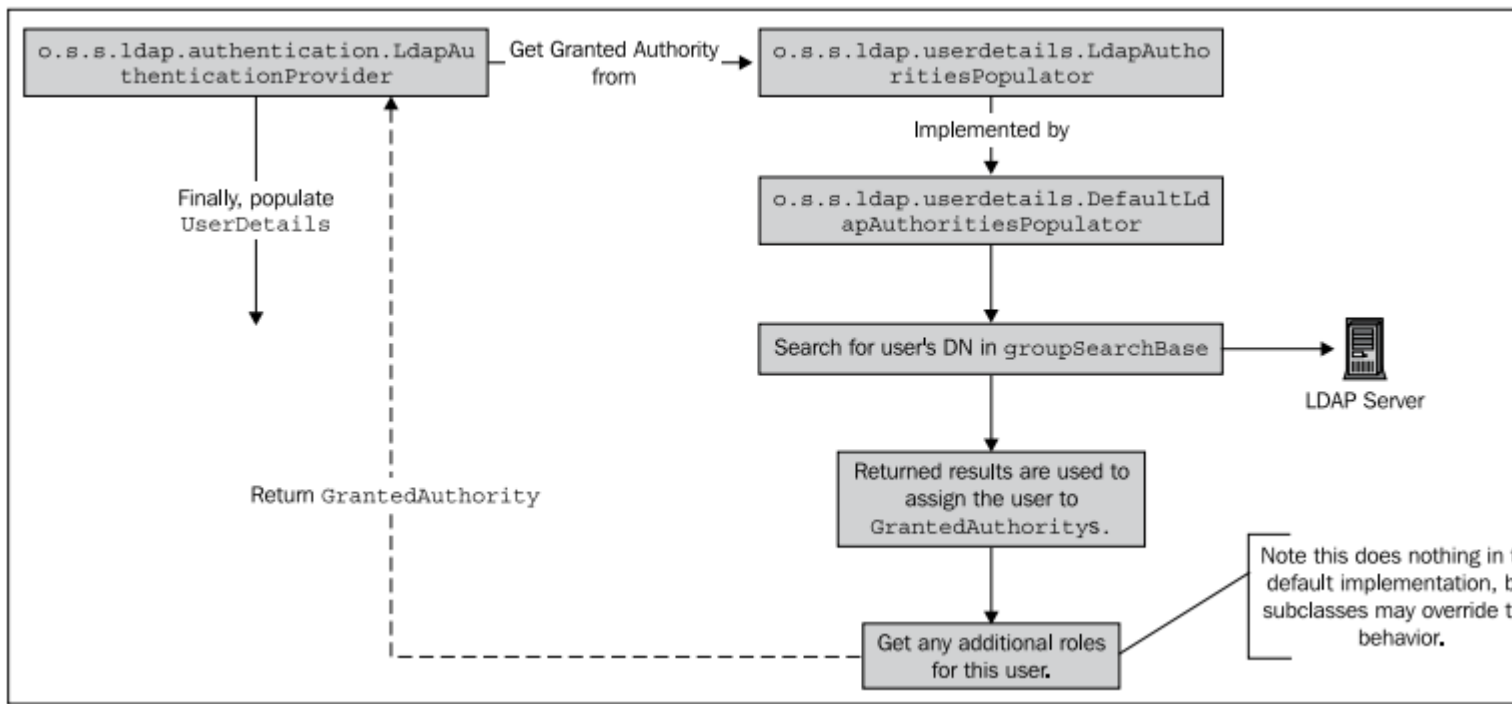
o.s.s.ldap.authentication.LdapAuthenticationProvider

Get Granted Authority from

o.s.s.ldap.userdetails.LdapAuthoritiesPopulator

Implemented by

o.s.s.ldap.userdetails.DefaultLdapAuthoritiesPopulator

Finally, populate UserDetails

Search for user's DN in groupSearchBase

LDAP Server

Returned results are used to assign the user to GrantedAuthoritys.

Return GrantedAuthority

Note this does nothing in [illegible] default implementation, b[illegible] subclasses may override t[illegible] behavior.

Get any additional roles for this user.